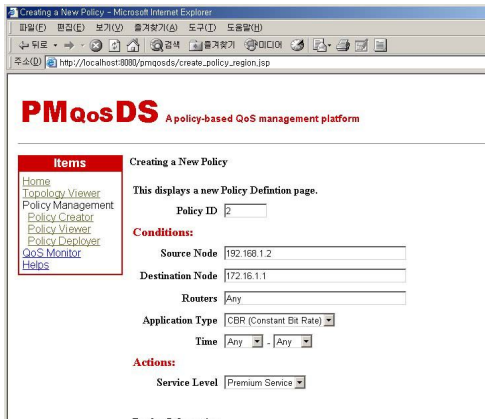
Creating a New Policy - Microsoft Internet Explorer

파일(F) 편집(E) 보기(V) 즐겨찾기(A) 도구(T) 도움말(H)

뒤로 검색 즐겨찾기 미디어

주소(D) http://localhost:8080/pmqosds/create_policy_region.jsp

PMQoSDS A policy-based QoS management platform

Items

Home
Topology Viewer
Policy Management
Policy Creator
Policy Viewer
Policy Deployer
QoS Monitor
Helps

Creating a New Policy

This displays a new Policy Defintion page.

Policy ID 2

Conditions:

Source Node 192.168.1.2

Destination Node 172.16.1.1

Routers Any

Application Type CBR (Constant Bit Rate)

Time Any - Any

Actions:

Service Level Premium Service